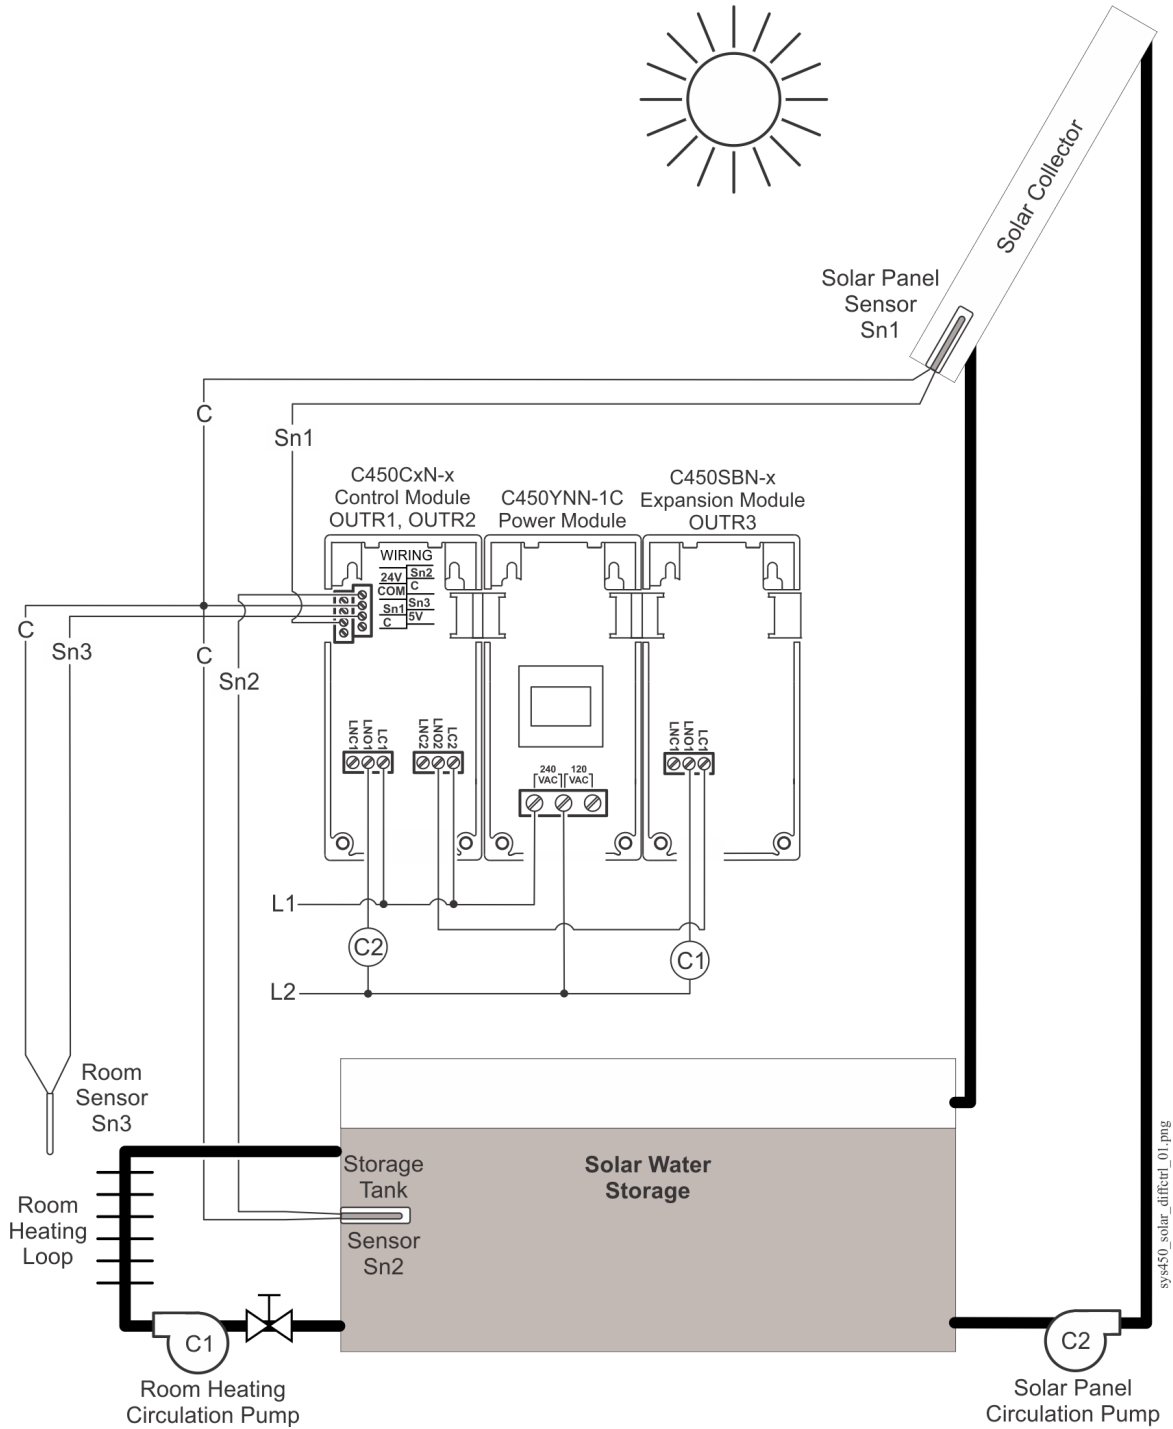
Solar Collector

Solar Panel Sensor Sn1

C

Sn1

C450CxN-x Control Module OUTR1, OUTR2

C450YNN-1C Power Module

C450SBN-x Expansion Module OUTR3

WIRING
24V Sn2
COM C
Sn1 Sn3
C 5V

C

Sn3

C

Sn2

LNC1 LNO1 LC1

LNC2 LNO2 LC2

240 VAC 120 VAC

LNC1 LNO1 LC1

L1

C2

C1

L2

Room Sensor Sn3

Room Heating Loop

Storage Tank Sensor Sn2

Solar Water Storage

C1

Room Heating Circulation Pump

C2

Solar Panel Circulation Pump

sys450_solar_diffctrl_01.png